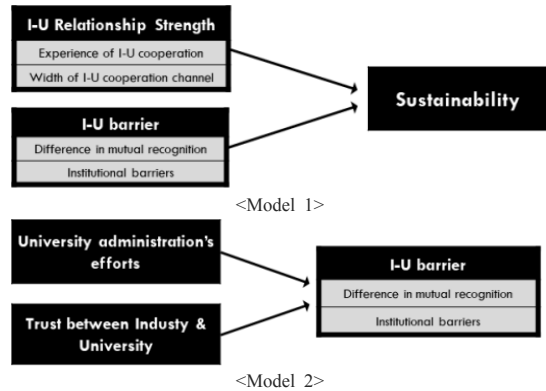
I-U Relationship Strength
Experience of I-U cooperation
Width of I-U cooperation channel

I-U barrier
Difference in mutual recognition
Institutional barriers

Sustainability

<Model 1>

University administration's efforts

Trust between Industy & University

I-U barrier
Difference in mutual recognition
Institutional barriers

<Model 2>